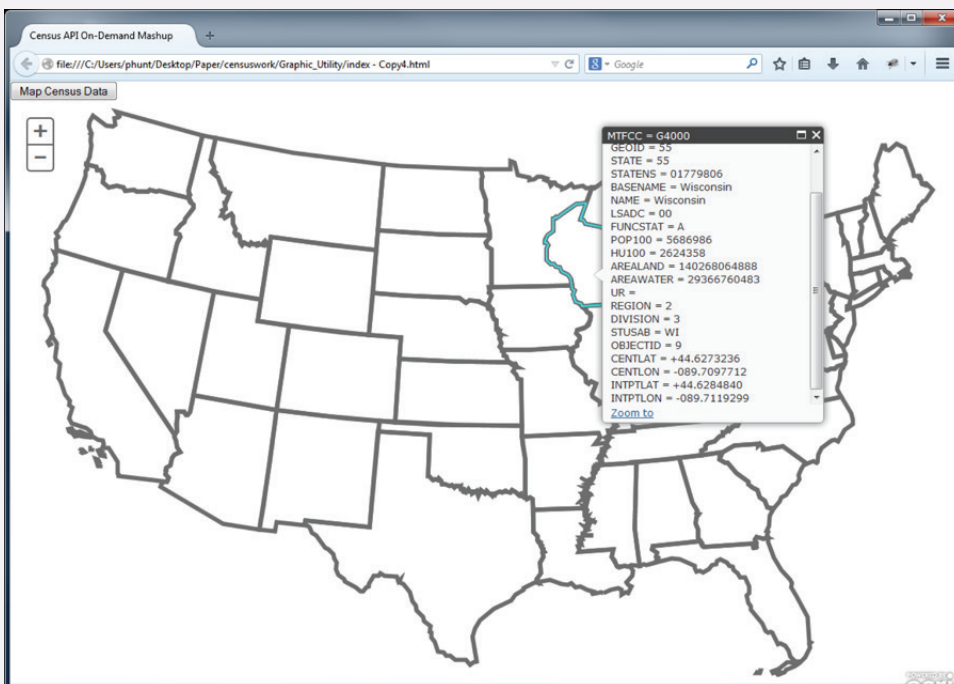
Census API On-Demand Mashup

file:///C:/Users/phunt/Desktop/Paper/censuswork/Graphic_Utility/index - Copy4.html

Google

Map Census Data

+
−

MTFCC = G4000
GEOID = 55
STATE = 55
STATENS = 01779806
BASENAME = Wisconsin
NAME = Wisconsin
LSADC = 00
FUNCSTAT = A
POP100 = 5686986
HU100 = 2624358
AREALAND = 140268064888
AREAWATER = 29366760483
UR =
REGION = 2
DIVISION = 3
STUSAB = WI
OBJECTID = 9
CENTLAT = +44.6273236
CENTLON = -089.7097712
INTPTLAT = +44.6284840
INTPTLON = -089.7119299
Zoom to

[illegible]